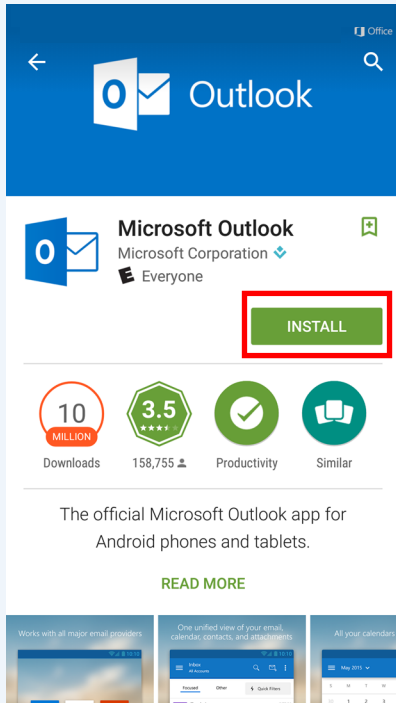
Office

O Outlook

Microsoft Outlook
Microsoft Corporation
E Everyone

INSTALL

10
MILLION
Downloads

3.5
158,755

Productivity

Similar

The official Microsoft Outlook app for Android phones and tablets.

READ MORE

Works with all major email providers

One unified view of your email, calendar, contacts, and attachments

Inbox
All Accounts

Focused Other Quick Filters

All your calendars

May 2015